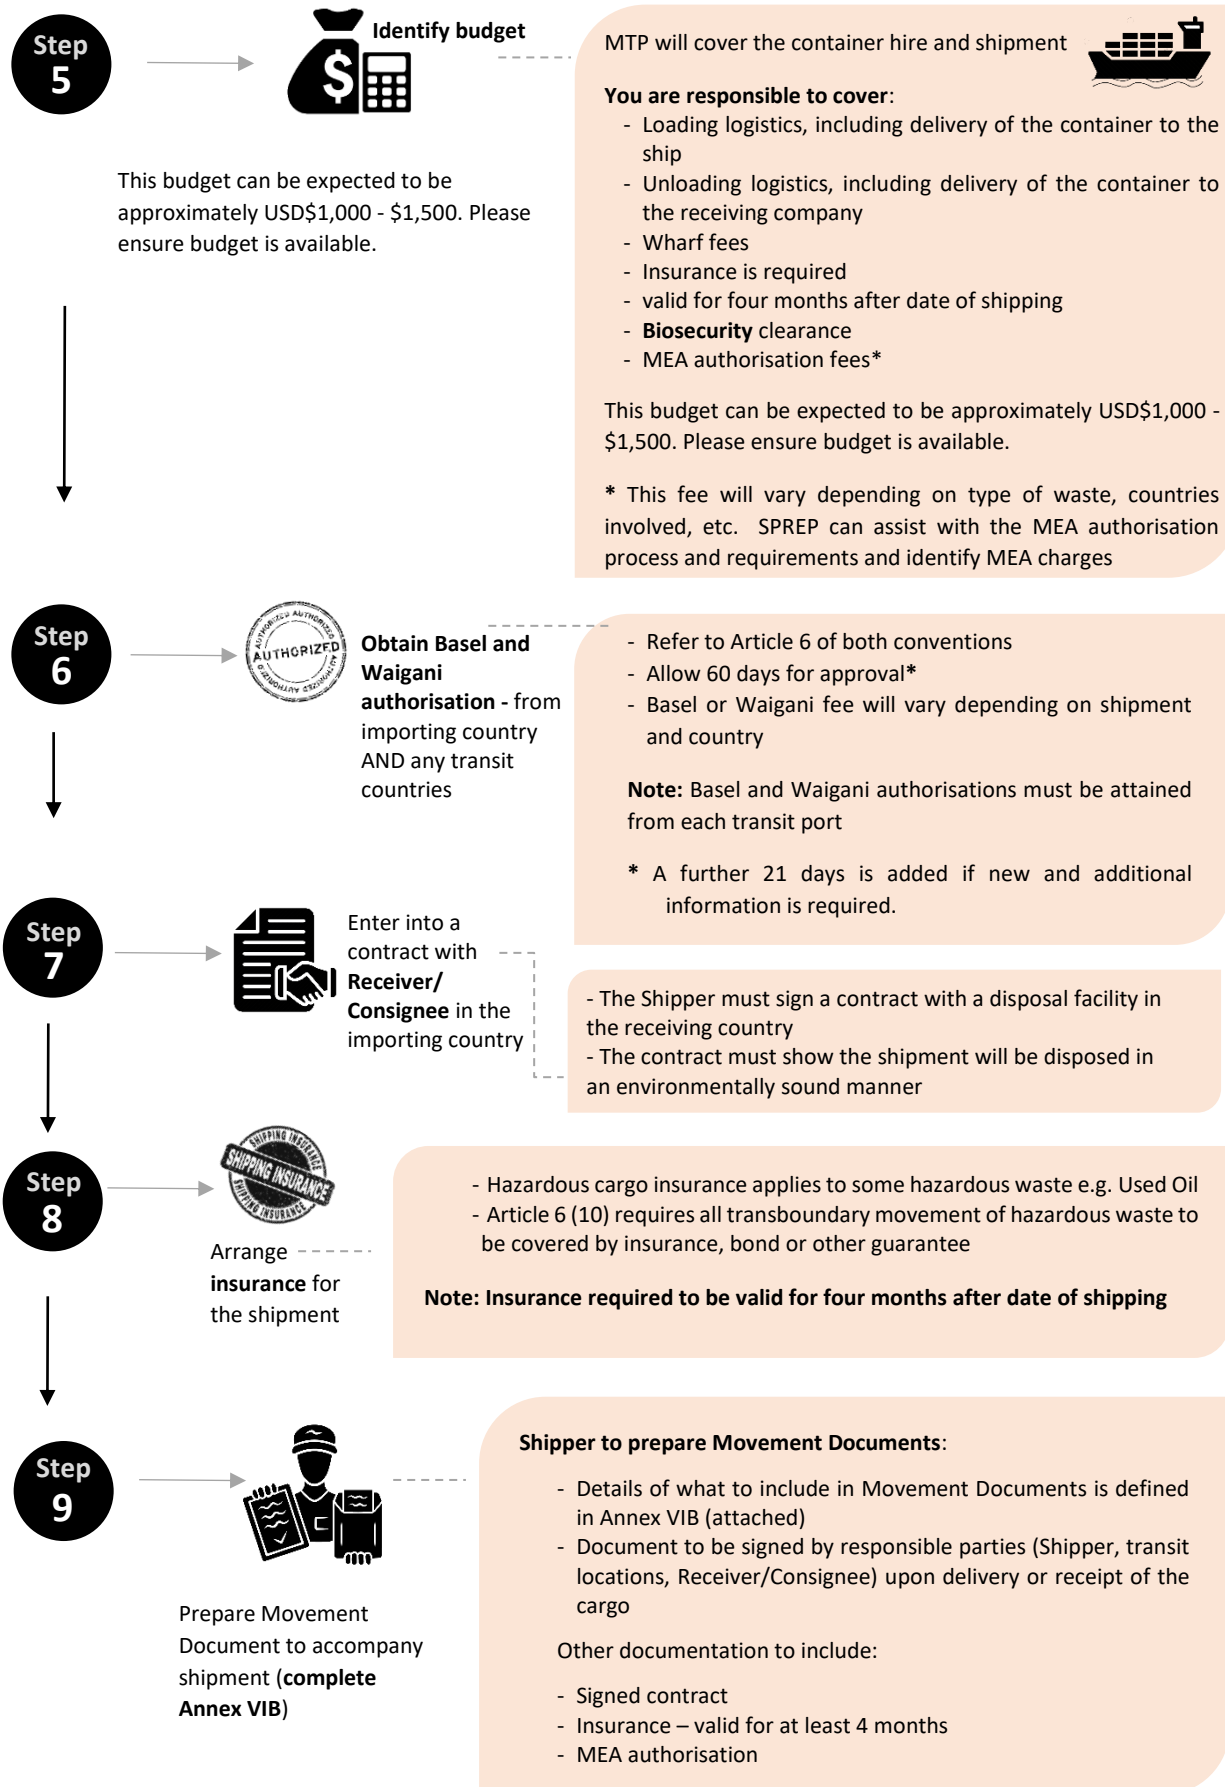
Step 5

Identify budget

This budget can be expected to be approximately USD$1,000 - $1,500. Please ensure budget is available.

MTP will cover the container hire and shipment

**You are responsible to cover**:
- Loading logistics, including delivery of the container to the ship
- Unloading logistics, including delivery of the container to the receiving company
- Wharf fees
- Insurance is required
- valid for four months after date of shipping
- **Biosecurity** clearance
- MEA authorisation fees*

This budget can be expected to be approximately USD$1,000 - $1,500. Please ensure budget is available.

* This fee will vary depending on type of waste, countries involved, etc. SPREP can assist with the MEA authorisation process and requirements and identify MEA charges

Step 6

AUTHORIZED

**Obtain Basel and Waigani authorisation** - from importing country AND any transit countries

- Refer to Article 6 of both conventions
- Allow 60 days for approval*
- Basel or Waigani fee will vary depending on shipment and country

**Note:** Basel and Waigani authorisations must be attained from each transit port

* A further 21 days is added if new and additional information is required.

Step 7

Enter into a contract with **Receiver/ Consignee** in the importing country

- The Shipper must sign a contract with a disposal facility in the receiving country
- The contract must show the shipment will be disposed in an environmentally sound manner

Step 8

SHIPPING INSURANCE

Arrange **insurance** for the shipment

- Hazardous cargo insurance applies to some hazardous waste e.g. Used Oil
- Article 6 (10) requires all transboundary movement of hazardous waste to be covered by insurance, bond or other guarantee

**Note: Insurance required to be valid for four months after date of shipping**

Step 9

Prepare Movement Document to accompany shipment (**complete Annex VIB**)

**Shipper to prepare Movement Documents**:
- Details of what to include in Movement Documents is defined in Annex VIB (attached)
- Document to be signed by responsible parties (Shipper, transit locations, Receiver/Consignee) upon delivery or receipt of the cargo

Other documentation to include:
- Signed contract
- Insurance – valid for at least 4 months
- MEA authorisation